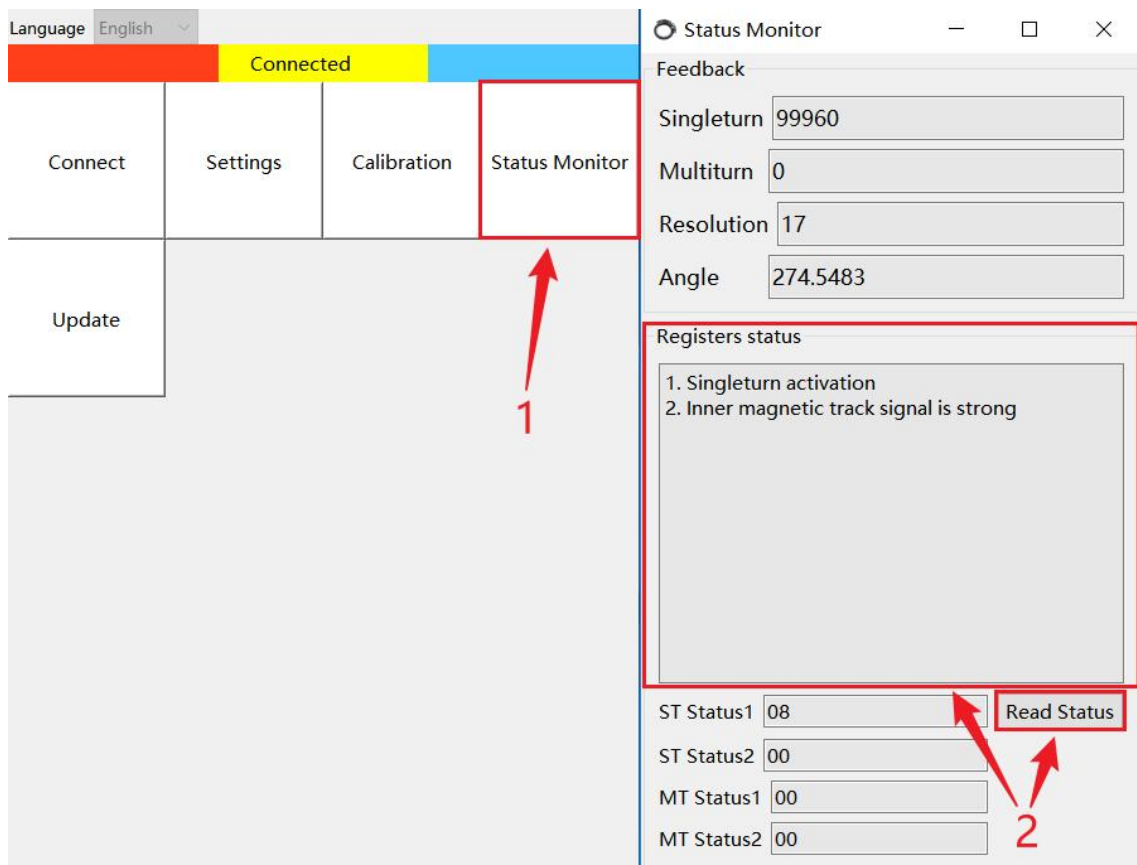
Language English

Connected

Connect

Settings

Calibration

Status Monitor

Update

1

Status Monitor

Feedback

Singleturn 99960

Multiturn 0

Resolution 17

Angle 274.5483

Registers status

1. Singleturn activation
2. Inner magnetic track signal is strong

ST Status1 08

Read Status

ST Status2 00

MT Status1 00

MT Status2 00

2